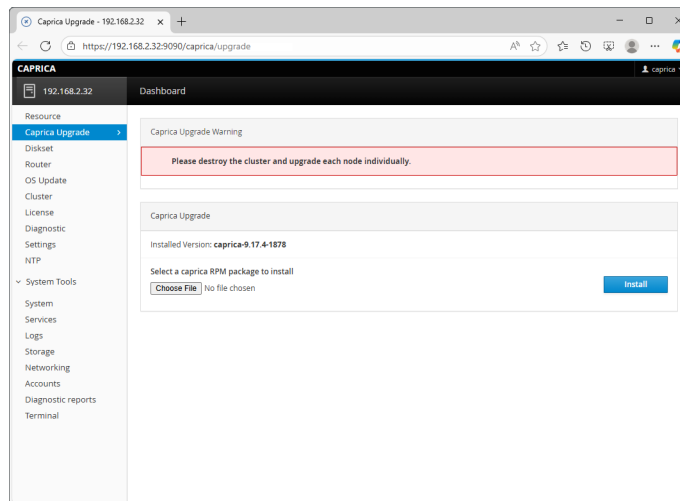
Caprica Upgrade - 192.168.2.32

https://192.168.2.32:9090/caprica/upgrade

CAPRICA

caprica

192.168.2.32

Dashboard

Resource
Caprica Upgrade
Diskset
Router
OS Update
Cluster
License
Diagnostic
Settings
NTP

System Tools

System
Services
Logs
Storage
Networking
Accounts
Diagnostic reports
Terminal

Caprica Upgrade Warning

Please destroy the cluster and upgrade each node individually.

Caprica Upgrade

Installed Version: caprica-9.17.4-1878

Select a caprica RPM package to install

Choose File No file chosen

Install